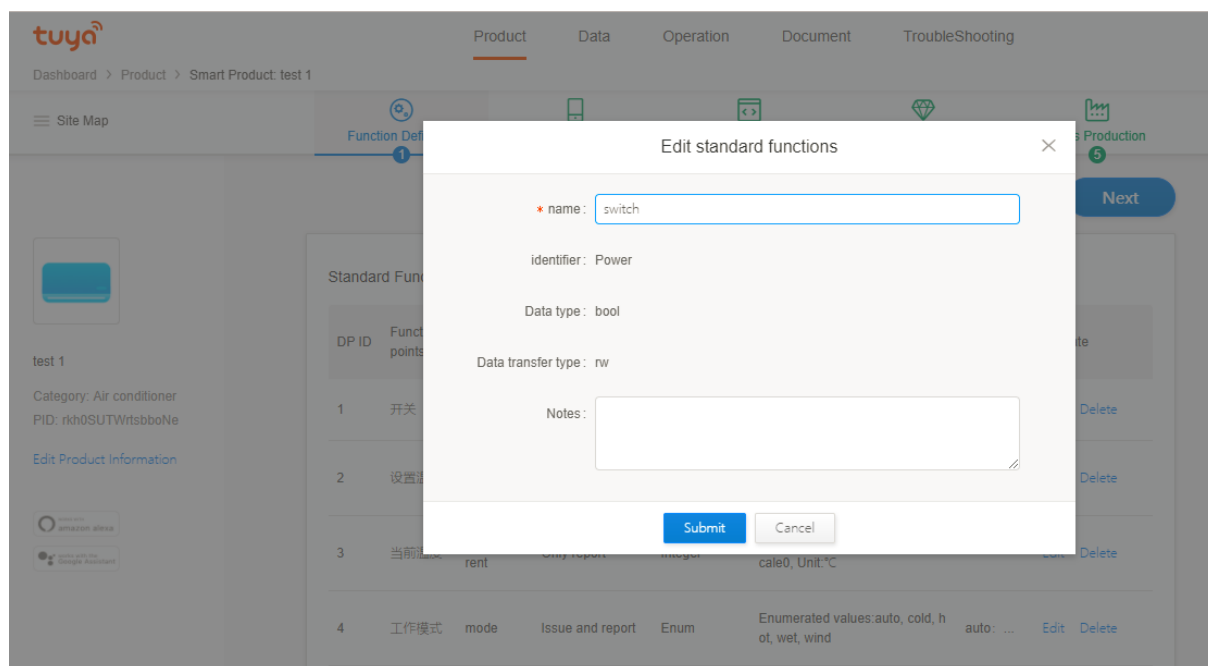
tuya

Product Data Operation Document TroubleShooting

Dashboard > Product > Smart Product: test 1

Site Map

Function Defi

1

s Production

5

Next

test 1

Category: Air conditioner

PID: rkh0SUTWrtsbboNe

Edit Product Information

amazon alexa

Google Assistant

Standard Func

| DP ID | Funct points | | | | | | te |
|---|---|---|---|---|---|---|---|
| 1 | 开关 | | | | | | Delete |
| 2 | 设置 | | | | | | Delete |
| 3 | 当前 | rent | Only report | Integer | cale0, Unit:°C | | Edit Delete |
| 4 | 工作模式 | mode | Issue and report | Enum | Enumerated values:auto, cold, hot, wet, wind | auto: ... | Edit Delete |

Edit standard functions

* name : switch

identifier : Power

Data type : bool

Data transfer type : rw

Notes :

Submit Cancel